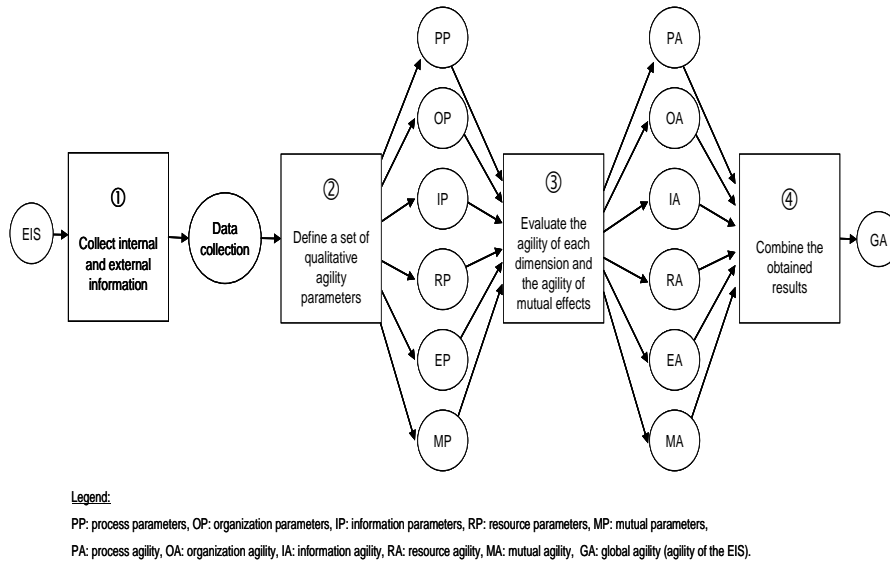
EIS

①
Collect internal and external information

Data collection

②
Define a set of qualitative agility parameters

PP

OP

IP

RP

EP

MP

③
Evaluate the agility of each dimension and the agility of mutual effects

PA

OA

IA

RA

EA

MA

④
Combine the obtained results

GA

Legend:

PP: process parameters, OP: organization parameters, IP: information parameters, RP: resource parameters, MP: mutual parameters,

PA: process agility, OA: organization agility, IA: information agility, RA: resource agility, MA: mutual agility, GA: global agility (agility of the EIS).